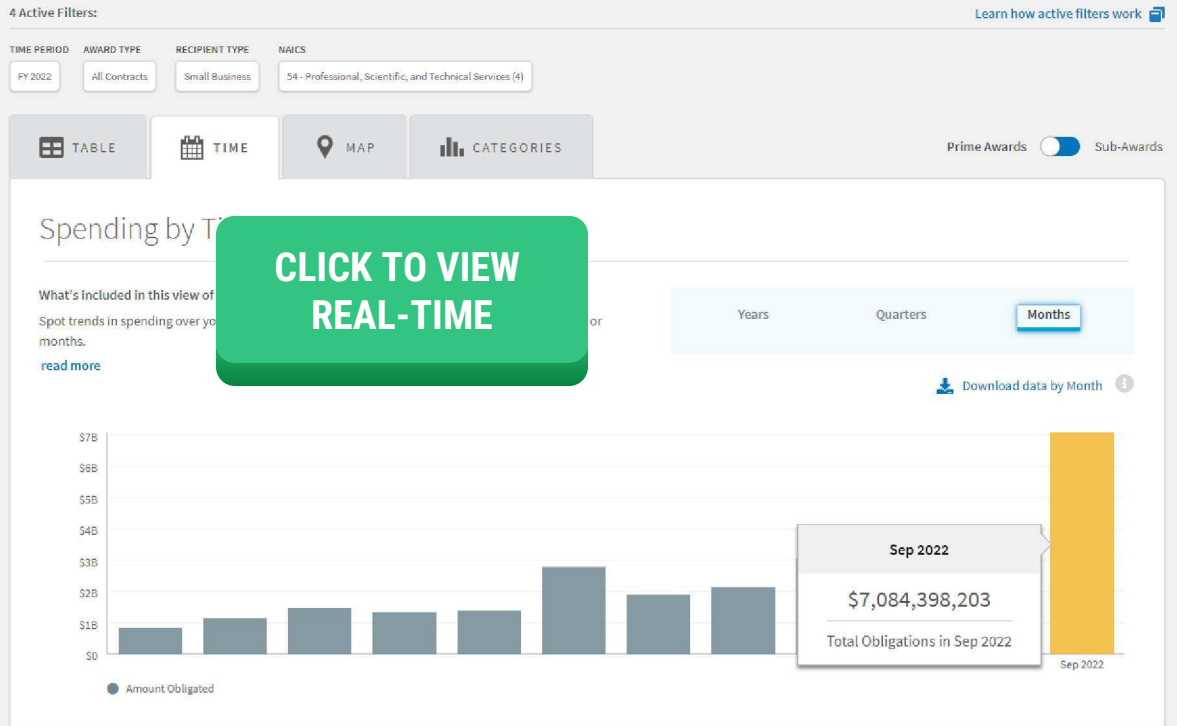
4 Active Filters:

Learn how active filters work

TIME PERIOD
FY 2022

AWARD TYPE
All Contracts

RECIPIENT TYPE
Small Business

NAICS
54 - Professional, Scientific, and Technical Services (4)

TABLE

TIME

MAP

CATEGORIES

Prime Awards

Sub-Awards

Spending by Ti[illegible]

CLICK TO VIEW REAL-TIME

What's included in this view of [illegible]

Spot trends in spending over yo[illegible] or months.

read more

Years

Quarters

Months

Download data by Month

$7B
$6B
$5B
$4B
$3B
$2B
$1B
$0

Sep 2022

$7,084,398,203

Total Obligations in Sep 2022

Sep 2022

Amount Obligated